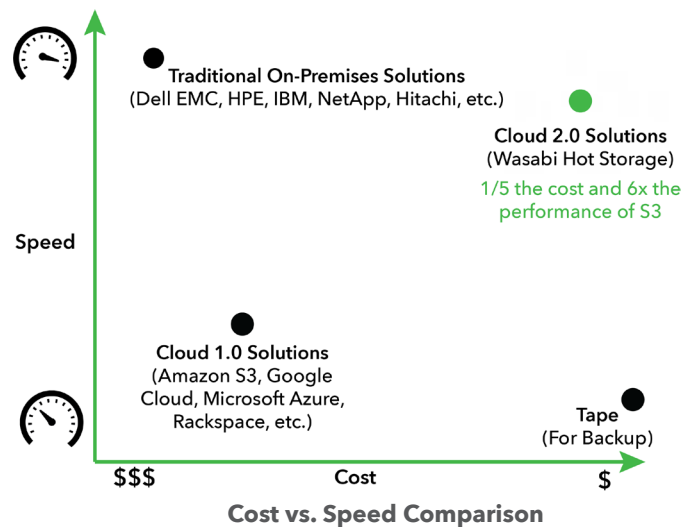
Traditional On-Premises Solutions
(Dell EMC, HPE, IBM, NetApp, Hitachi, etc.)

Cloud 2.0 Solutions
(Wasabi Hot Storage)
1/5 the cost and 6x the performance of S3

Speed

Cloud 1.0 Solutions
(Amazon S3, Google Cloud, Microsoft Azure, Rackspace, etc.)

Tape
(For Backup)

$$$

Cost

$

Cost vs. Speed Comparison